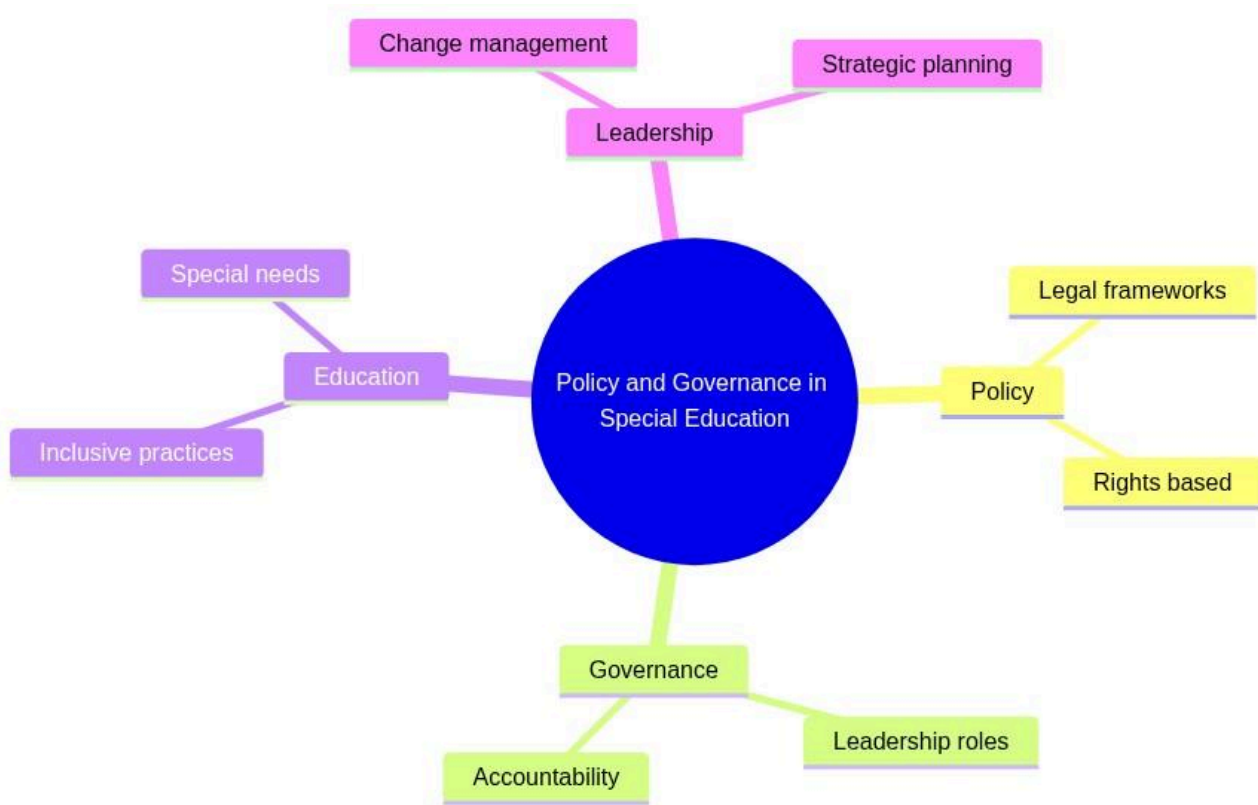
Change management

Strategic planning

Leadership

Special needs

Legal frameworks

Education

Policy and Governance in Special Education

Policy

Inclusive practices

Rights based

Governance

Leadership roles

Accountability